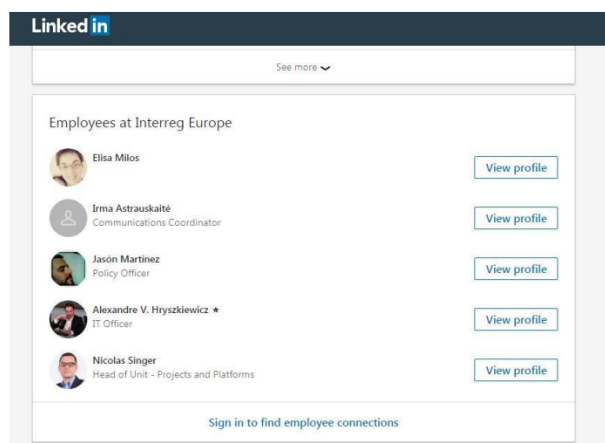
Linked in

See more

Employees at Interreg Europe

Elisa Milos
View profile

Irma Astrauskaitė
Communications Coordinator
View profile

Jasón Martínez
Policy Officer
View profile

Alexandre V. Hryszkiewicz ★
IT Officer
View profile

Nicolas Singer
Head of Unit - Projects and Platforms
View profile

Sign in to find employee connections